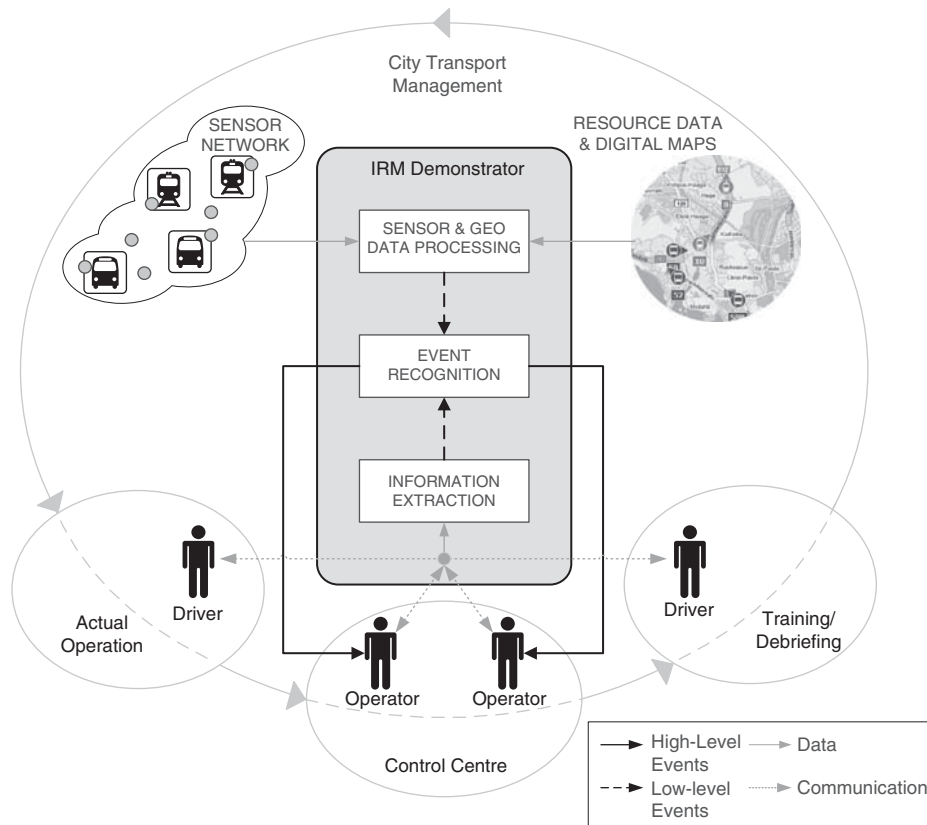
City Transport Management

SENSOR NETWORK

RESOURCE DATA & DIGITAL MAPS

IRM Demonstrator

SENSOR & GEO DATA PROCESSING

EVENT RECOGNITION

INFORMATION EXTRACTION

Driver

Actual Operation

Driver

Training/ Debriefing

Operator

Operator

Control Centre

High-Level Events

Data

Low-level Events

Communication